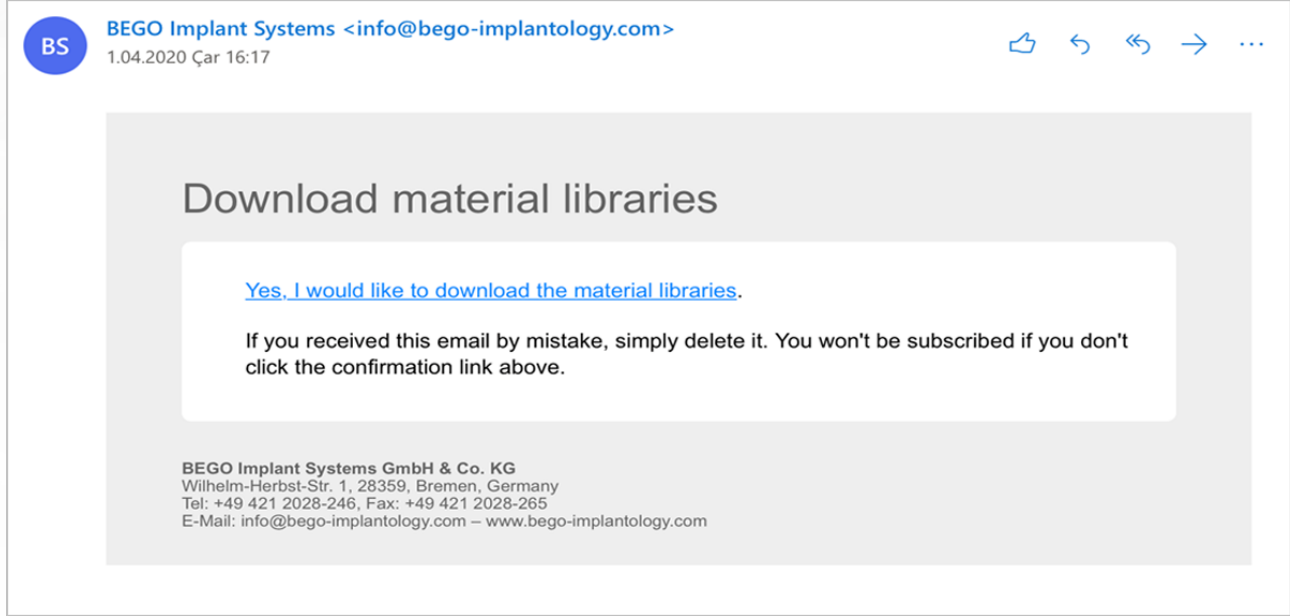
BS

BEGO Implant Systems <info@bego-implantology.com>
1.04.2020 Çar 16:17

Download material libraries

Yes, I would like to download the material libraries.

If you received this email by mistake, simply delete it. You won't be subscribed if you don't click the confirmation link above.

BEGO Implant Systems GmbH & Co. KG
Wilhelm-Herbst-Str. 1, 28359, Bremen, Germany
Tel: +49 421 2028-246, Fax: +49 421 2028-265
E-Mail: info@bego-implantology.com – www.bego-implantology.com